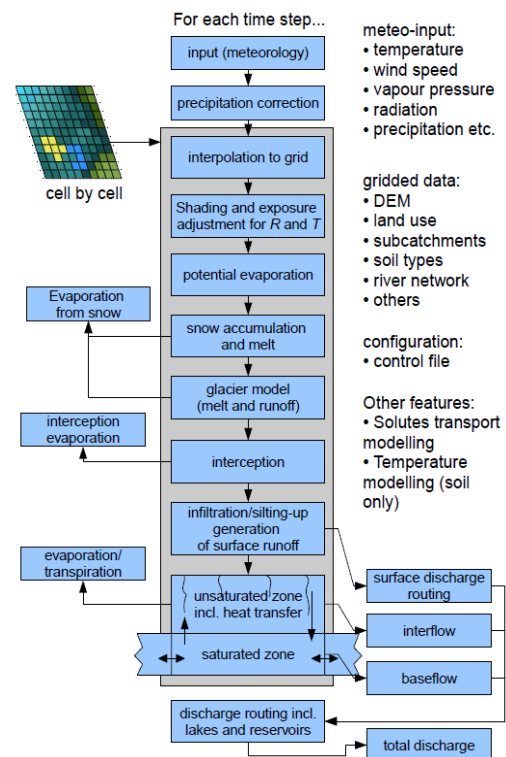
For each time step...

input (meteorology)

precipitation correction

cell by cell

interpolation to grid

Shading and exposure adjustment for $R$ and $T$

potential evaporation

Evaporation from snow

snow accumulation and melt

glacier model (melt and runoff)

interception evaporation

interception

infiltration/silting-up generation of surface runoff

evaporation/ transpiration

unsaturated zone incl. heat transfer

saturated zone

surface discharge routing

interflow

baseflow

discharge routing incl. lakes and reservoirs

total discharge

meteo-input:
• temperature
• wind speed
• vapour pressure
• radiation
• precipitation etc.

gridded data:
• DEM
• land use
• subcatchments
• soil types
• river network
• others

configuration:
• control file

Other features:
• Solutes transport modelling
• Temperature modelling (soil only)